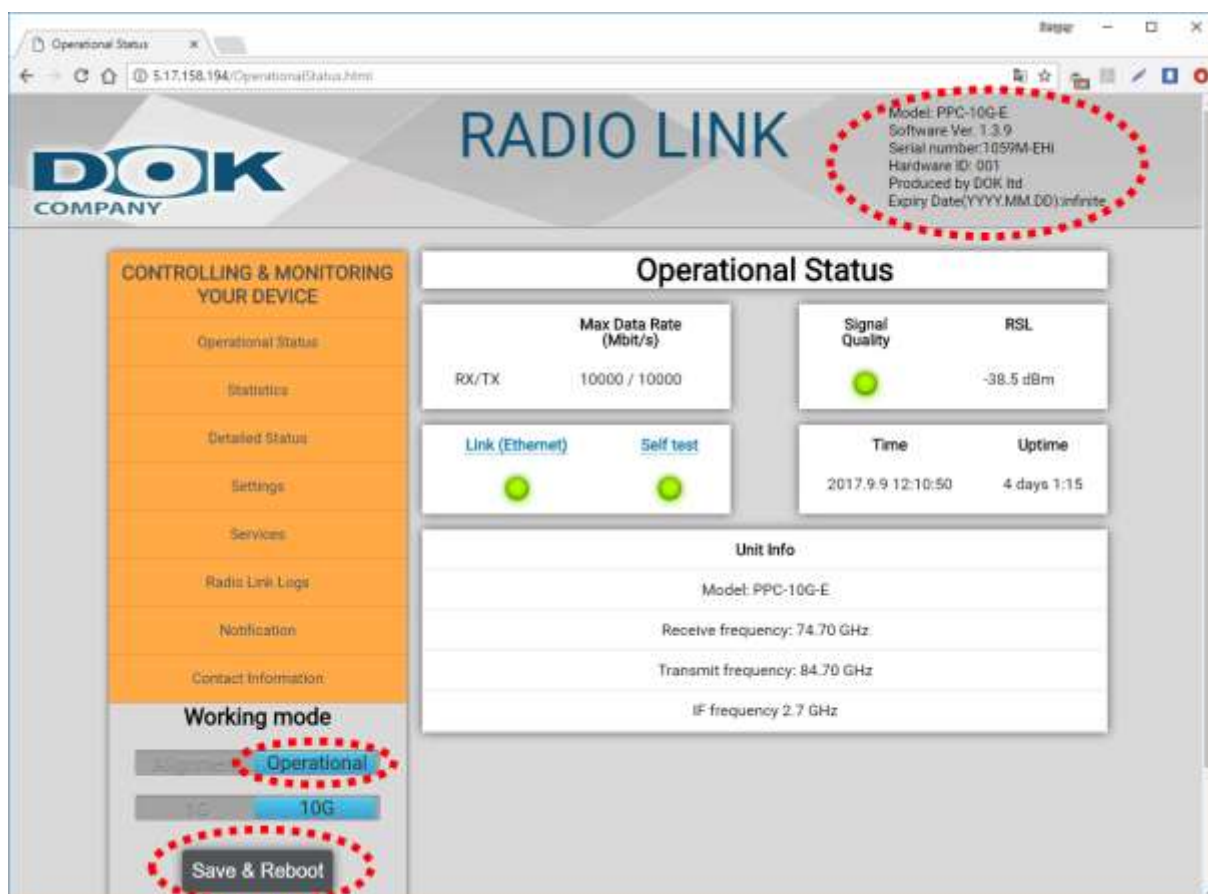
Operational Status ×

Натур

5.17.158.194/OperationalStatus.html

DOK COMPANY

RADIO LINK

Model: PPC-10G-E
Software Ver. 1.3.9
Serial number:1059M-EHI
Hardware ID: 001
Produced by DOK ltd
Expiry Date(YYYY.MM.DD):infinite

CONTROLLING & MONITORING YOUR DEVICE

Operational Status

Statistics

Detailed Status

Settings

Services

Radio Link Logs

Notification

Contact Information

Working mode

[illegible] Operational

1G 10G

Save & Reboot

Operational Status

| | Max Data Rate (Mbit/s) |
|---|---|
| RX/TX | 10000 / 10000 |

| Signal Quality | RSL |
|---|---|
| | -38.5 dBm |

| Link (Ethernet) | Self test |
|---|---|

| Time | Uptime |
|---|---|
| 2017.9.9 12:10:50 | 4 days 1:15 |

| Unit Info |
|---|
| Model: PPC-10G-E |
| Receive frequency: 74.70 GHz |
| Transmit frequency: 84.70 GHz |
| IF frequency 2.7 GHz |